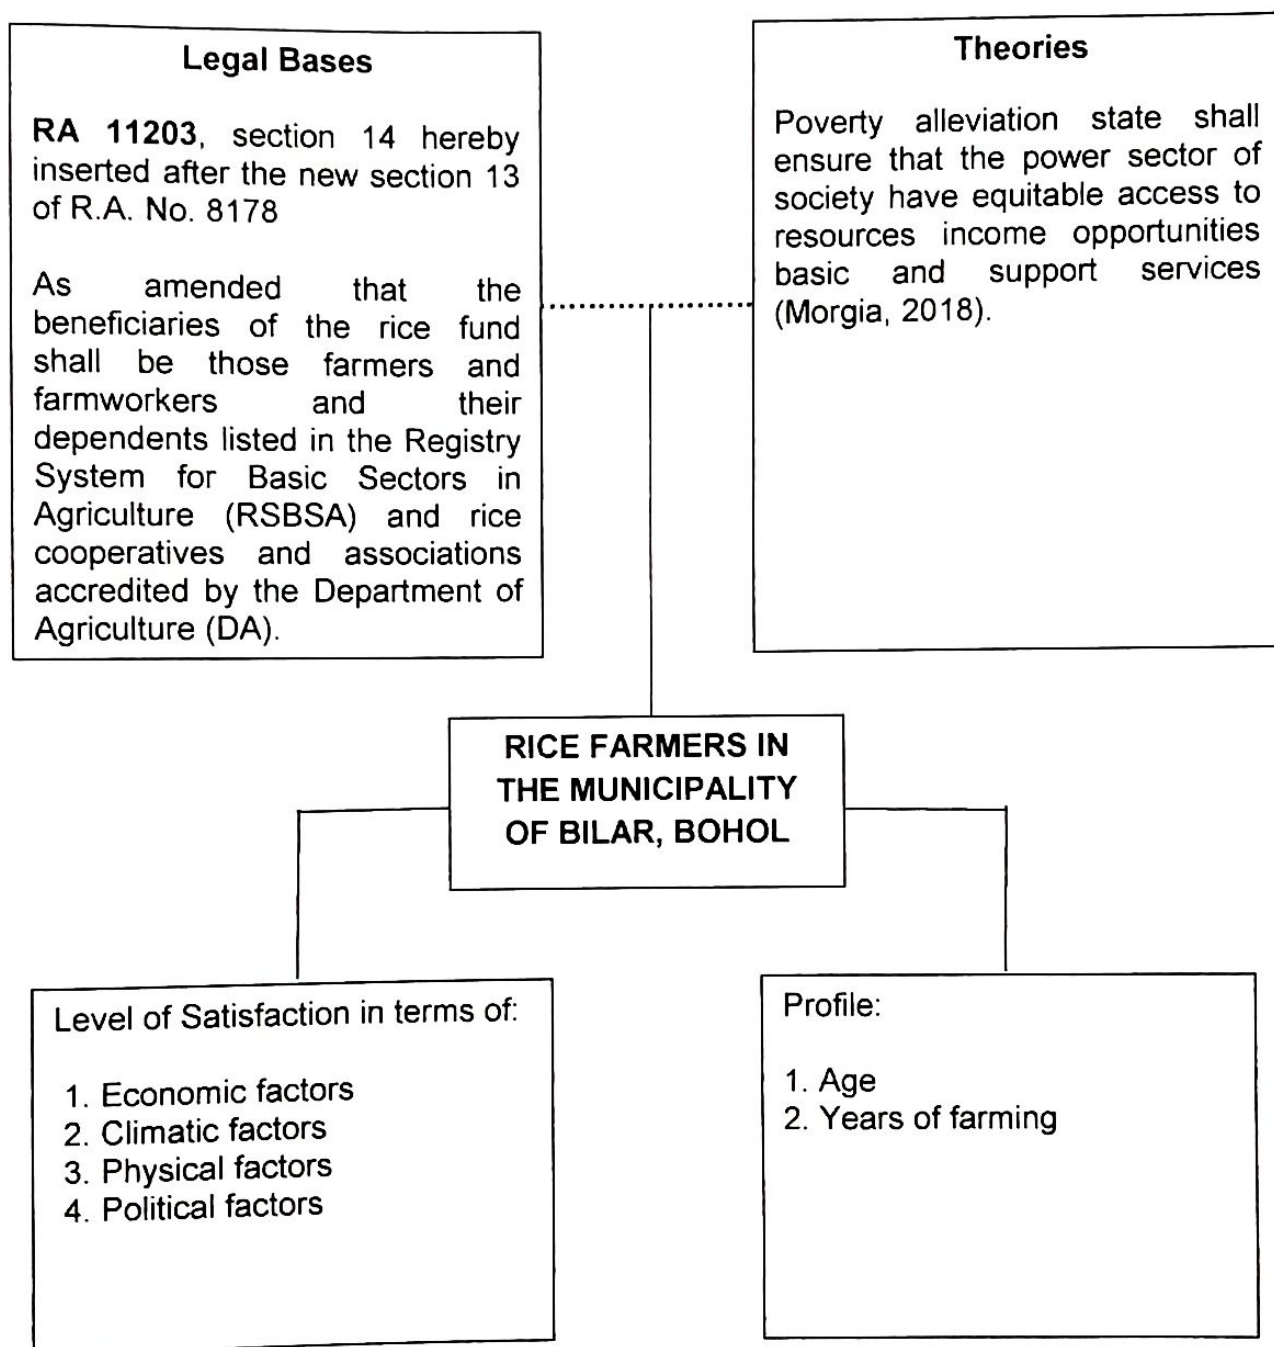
Legal Bases

RA 11203, section 14 hereby inserted after the new section 13 of R.A. No. 8178

As amended that the beneficiaries of the rice fund shall be those farmers and farmworkers and their dependents listed in the Registry System for Basic Sectors in Agriculture (RSBSA) and rice cooperatives and associations accredited by the Department of Agriculture (DA).

Theories

Poverty alleviation state shall ensure that the power sector of society have equitable access to resources income opportunities basic and support services (Morgia, 2018).

RICE FARMERS IN THE MUNICIPALITY OF BILAR, BOHOL

Level of Satisfaction in terms of:

1. Economic factors
2. Climatic factors
3. Physical factors
4. Political factors

Profile:

1. Age
2. Years of farming